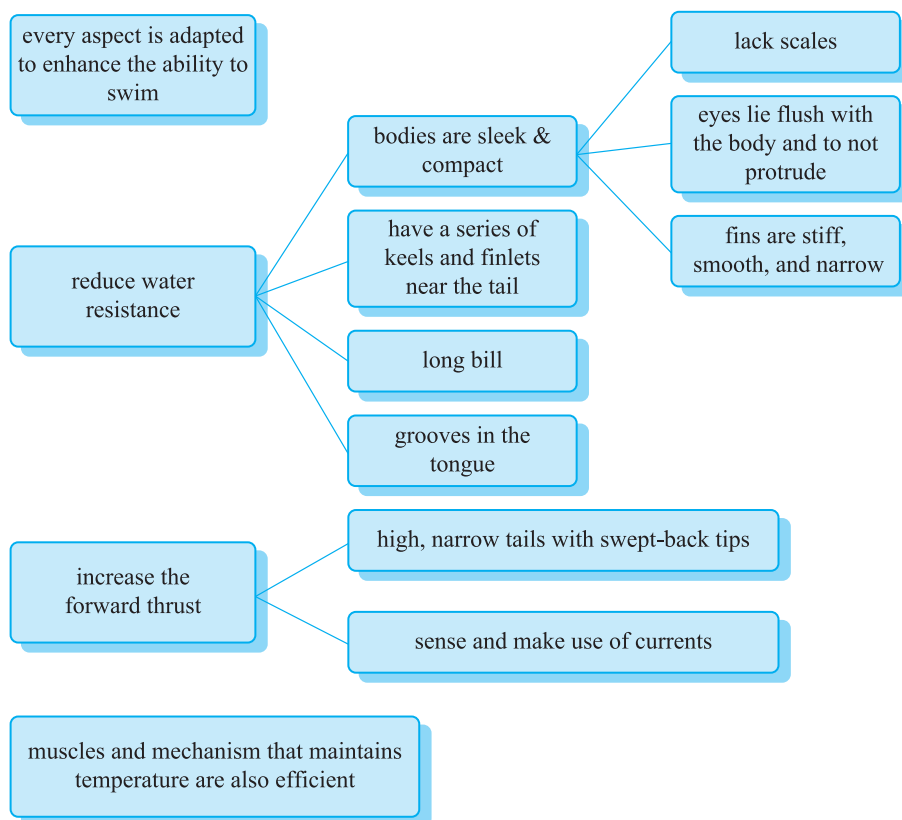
every aspect is adapted to enhance the ability to swim

reduce water resistance

bodies are sleek & compact

lack scales

eyes lie flush with the body and to not protrude

fins are stiff, smooth, and narrow

have a series of keels and finlets near the tail

long bill

grooves in the tongue

increase the forward thrust

high, narrow tails with swept-back tips

sense and make use of currents

muscles and mechanism that maintains temperature are also efficient